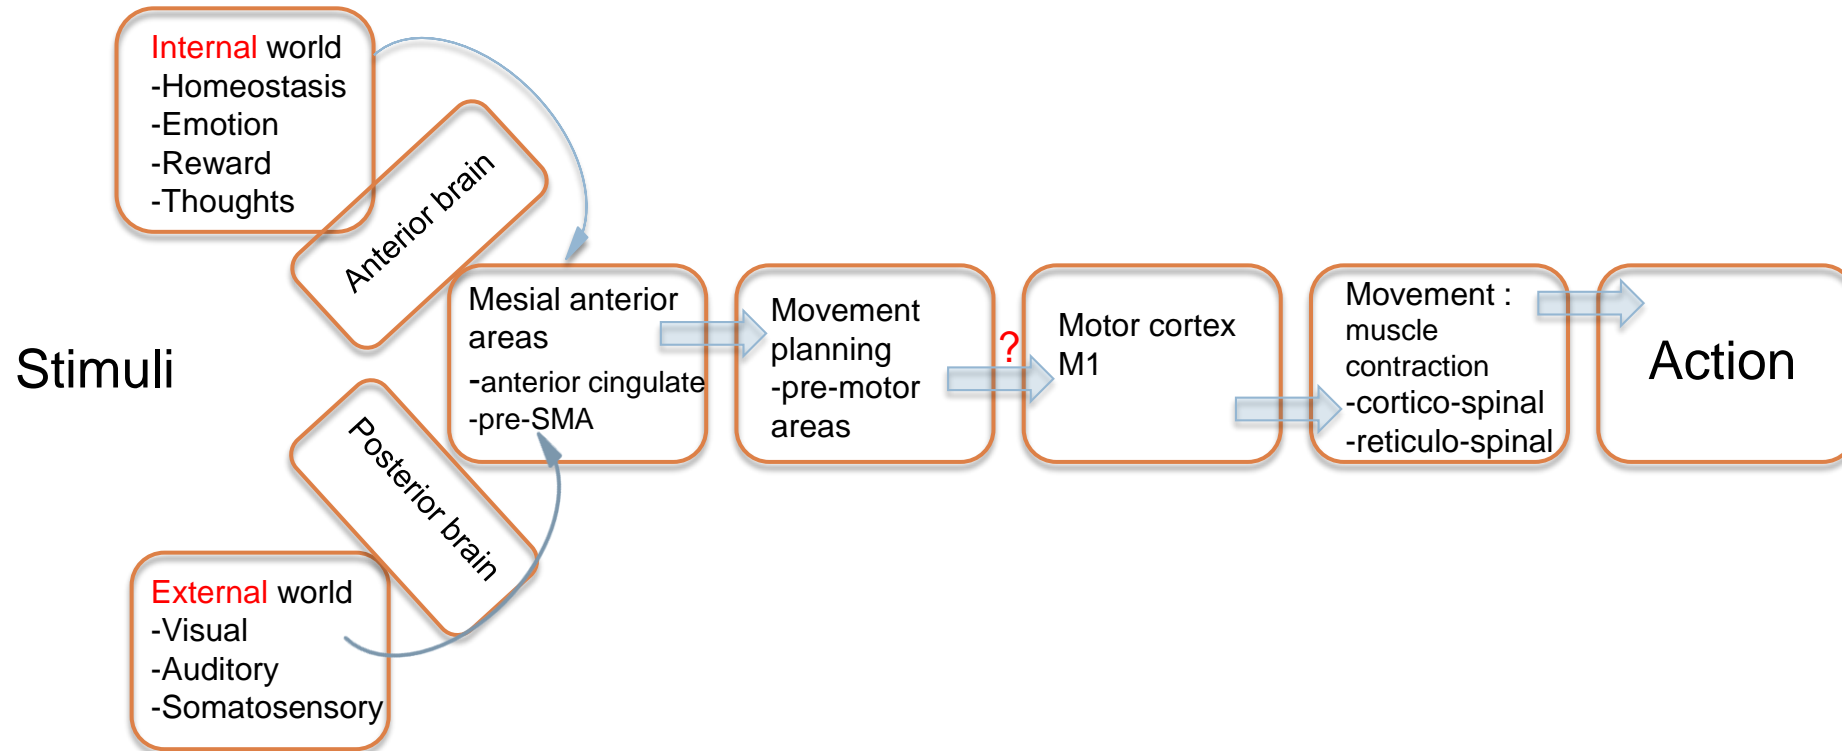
Internal world
-Homeostasis
-Emotion
-Reward
-Thoughts

Anterior brain

Stimuli

Posterior brain

External world
-Visual
-Auditory
-Somatosensory

Mesial anterior areas
-anterior cingulate
-pre-SMA

Movement planning
-pre-motor areas

?

Motor cortex
M1

Movement : muscle contraction
-cortico-spinal
-reticulo-spinal

Action